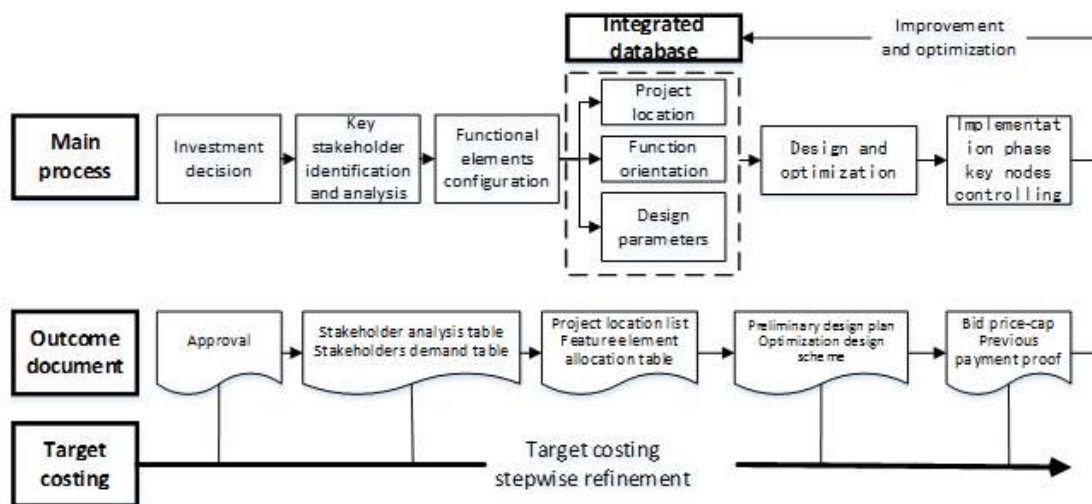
Integrated database

Improvement and optimization

Main process

Investment decision

Key stakeholder identification and analysis

Functional elements configuration

Project location

Function orientation

Design parameters

Design and optimization

Implementation phase key nodes controlling

Outcome document

Approval

Stakeholder analysis table Stakeholders demand table

Project location list Featureelement allocation table

Preliminary design plan Optimization design scheme

Bid price-cap Previous payment proof

Target costing

Target costing stepwise refinement